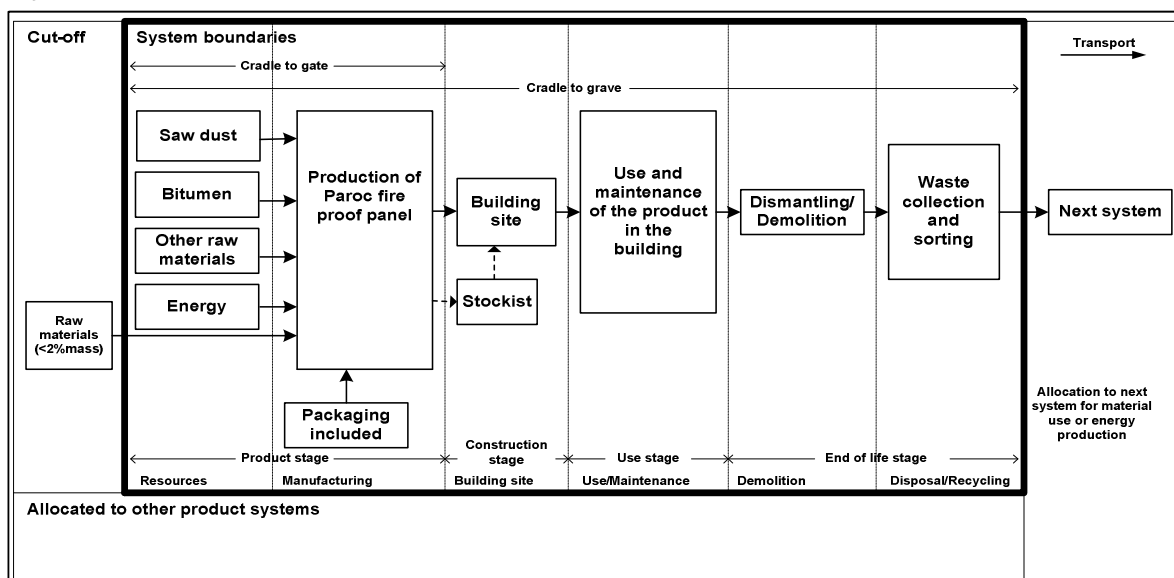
Cut-off

System boundaries

Transport

Cradle to gate

Cradle to grave

Saw dust

Bitumen

Other raw materials

Energy

Raw materials (<2%mass)

Production of Paroc fire proof panel

Packaging included

Building site

Stockist

Use and maintenance of the product in the building

Dismantling/ Demolition

Waste collection and sorting

Next system

Allocation to next system for material use or energy production

Product stage

Construction stage

Use stage

End of life stage

Resources

Manufacturing

Building site

Use/Maintenance

Demolition

Disposal/Recycling

Allocated to other product systems